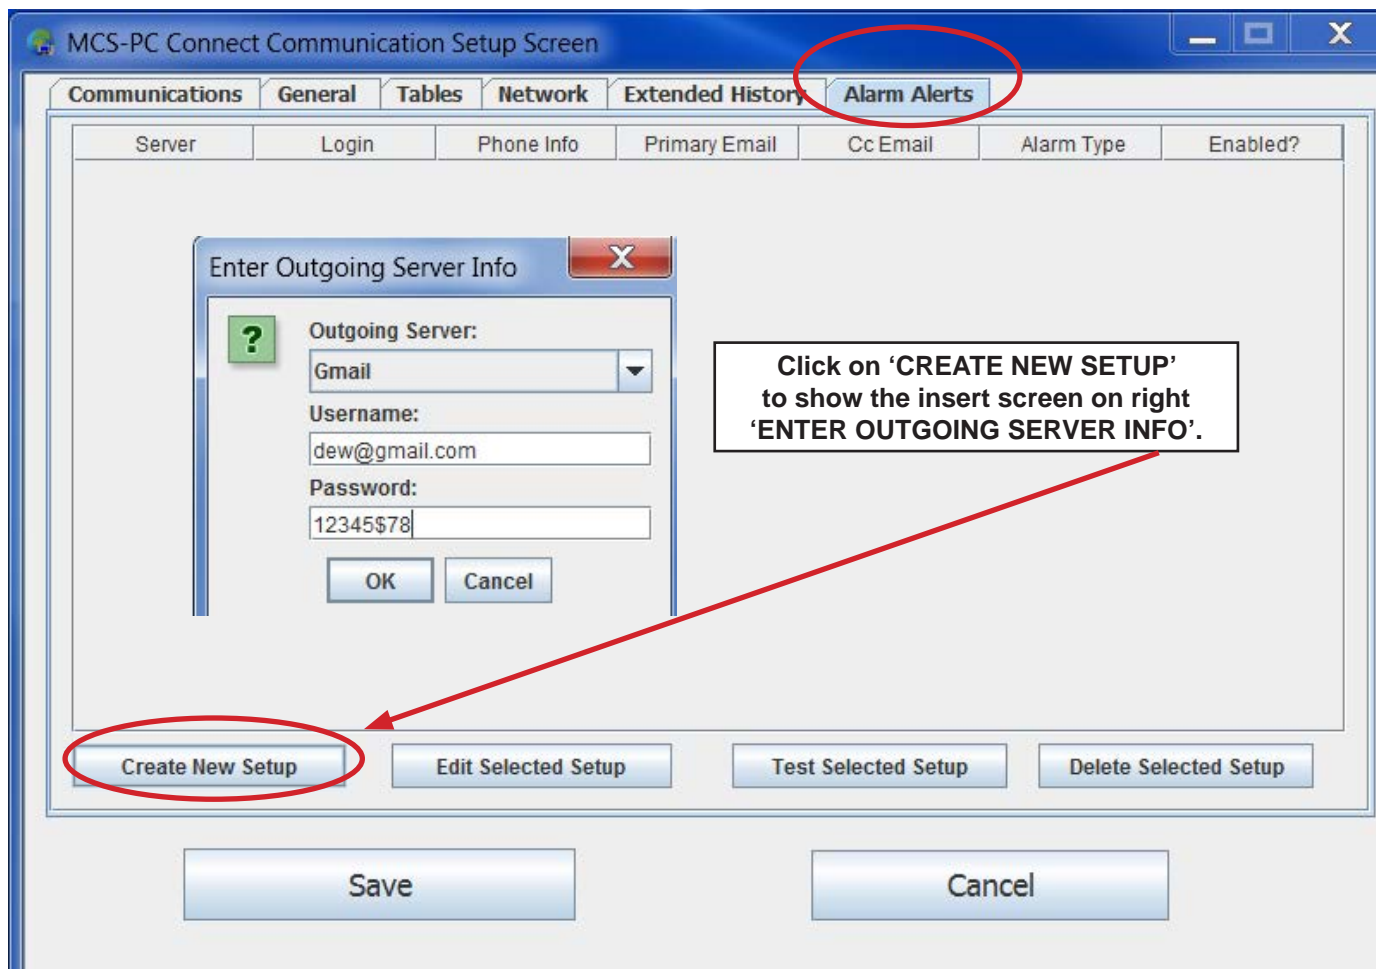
MCS-PC Connect Communication Setup Screen

Communications | General | Tables | Network | Extended History | Alarm Alerts

| Server | Login | Phone Info | Primary Email | Cc Email | Alarm Type | Enabled? |
|---|---|---|---|---|---|---|

Enter Outgoing Server Info

?

Outgoing Server:

Gmail

Username:

dew@gmail.com

Password:

12345$78

OK Cancel

Click on ‘CREATE NEW SETUP’ to show the insert screen on right ‘ENTER OUTGOING SERVER INFO’.

Create New Setup Edit Selected Setup Test Selected Setup Delete Selected Setup

Save Cancel